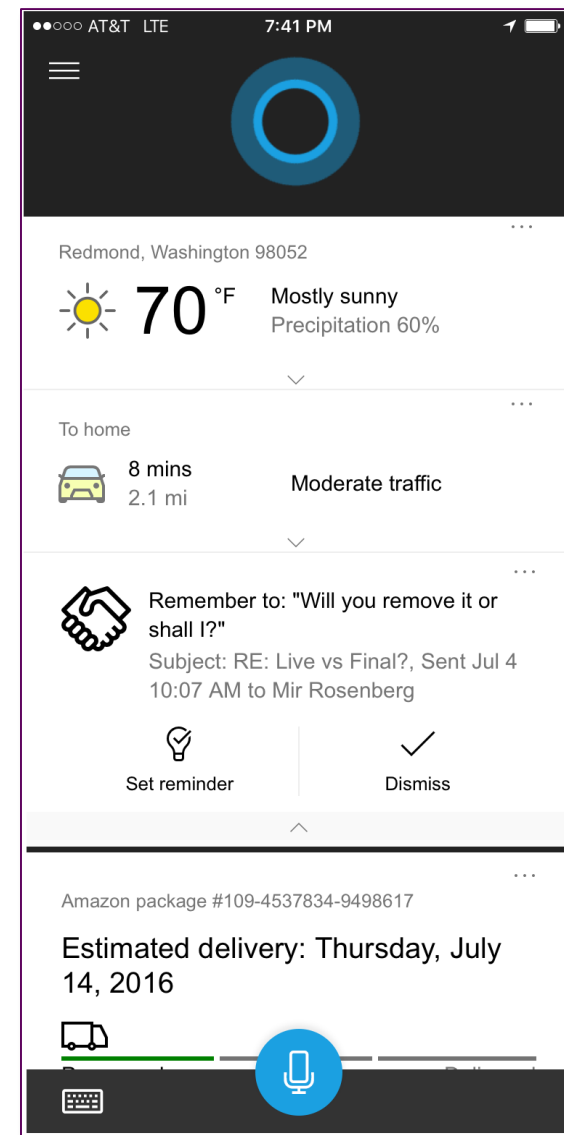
●●○○○ AT&T LTE 7:41 PM

Redmond, Washington 98052

70 °F Mostly sunny
Precipitation 60%

To home

8 mins
2.1 mi
Moderate traffic

Remember to: "Will you remove it or shall I?"
Subject: RE: Live vs Final?, Sent Jul 4 10:07 AM to Mir Rosenberg

Set reminder
Dismiss

Amazon package #109-4537834-9498617

Estimated delivery: Thursday, July 14, 2016

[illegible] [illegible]